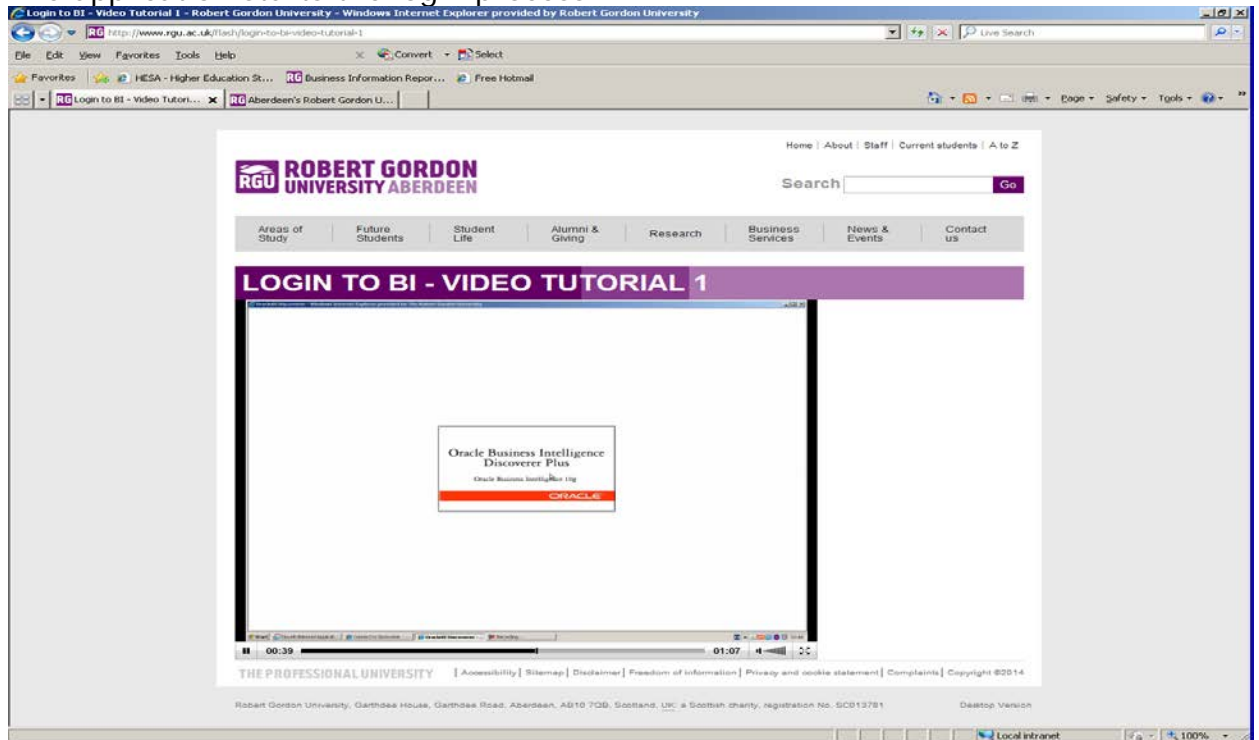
Login to BI - Video Tutorial 1 - Robert Gordon University - Windows Internet Explorer provided by Robert Gordon University

http://www.rgu.ac.uk/flash/login-to-bi-video-tutorial-1

Live Search

File Edit View Favorites Tools Help

Convert Select

Favorites HESA - Higher Education St... Business Information Repor... Free Hotmail

Login to BI - Video Tutori... Aberdeen's Robert Gordon U...

Page Safety Tools

Home | About | Staff | Current students | A to Z

RGU ROBERT GORDON UNIVERSITY ABERDEEN

Search Go

Areas of Study | Future Students | Student Life | Alumni & Giving | Research | Business Services | News & Events | Contact us

LOGIN TO BI - VIDEO TUTORIAL 1

Oracle Business Intelligence Discoverer Plus

Oracle Business Intelligence 10g

ORACLE

00:39 01:07

THE PROFESSIONAL UNIVERSITY | Accessibility | Sitemap | Disclaimer | Freedom of Information | Privacy and cookie statement | Complaints | Copyright ©2014

Robert Gordon University, Garthdee House, Garthdee Road, Aberdeen, AB10 7QB, Scotland, UK: a Scottish charity, registration No. SC013781

Desktop Version

Local intranet

100%